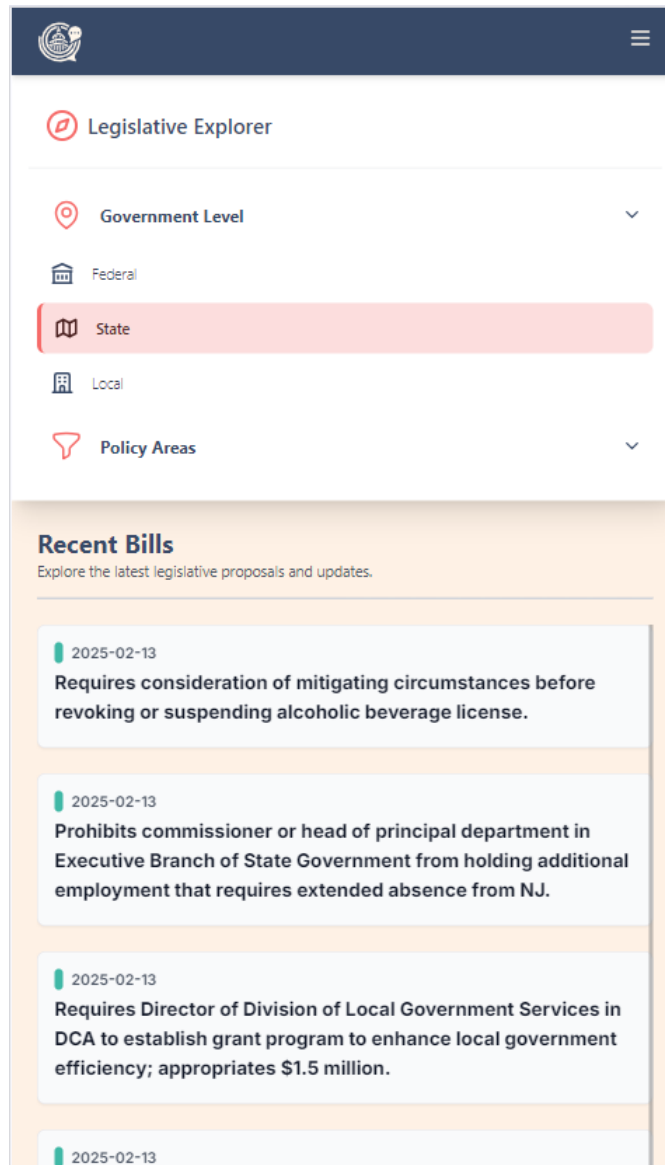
Legislative Explorer

Government Level

Federal

State

Local

Policy Areas

Recent Bills

Explore the latest legislative proposals and updates.

2025-02-13

Requires consideration of mitigating circumstances before revoking or suspending alcoholic beverage license.

2025-02-13

Prohibits commissioner or head of principal department in Executive Branch of State Government from holding additional employment that requires extended absence from NJ.

2025-02-13

Requires Director of Division of Local Government Services in DCA to establish grant program to enhance local government efficiency; appropriates $1.5 million.

2025-02-13